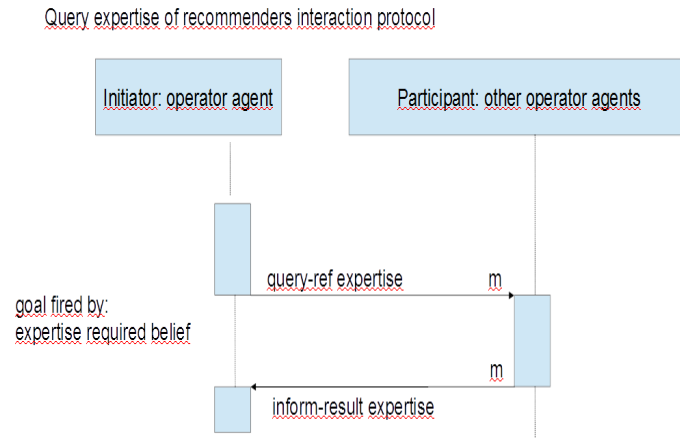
Query expertise of recommenders interaction protocol

Initiator: operator agent

Participant: other operator agents

query-ref expertise

m

goal fired by:
expertise required belief

m

inform-result expertise